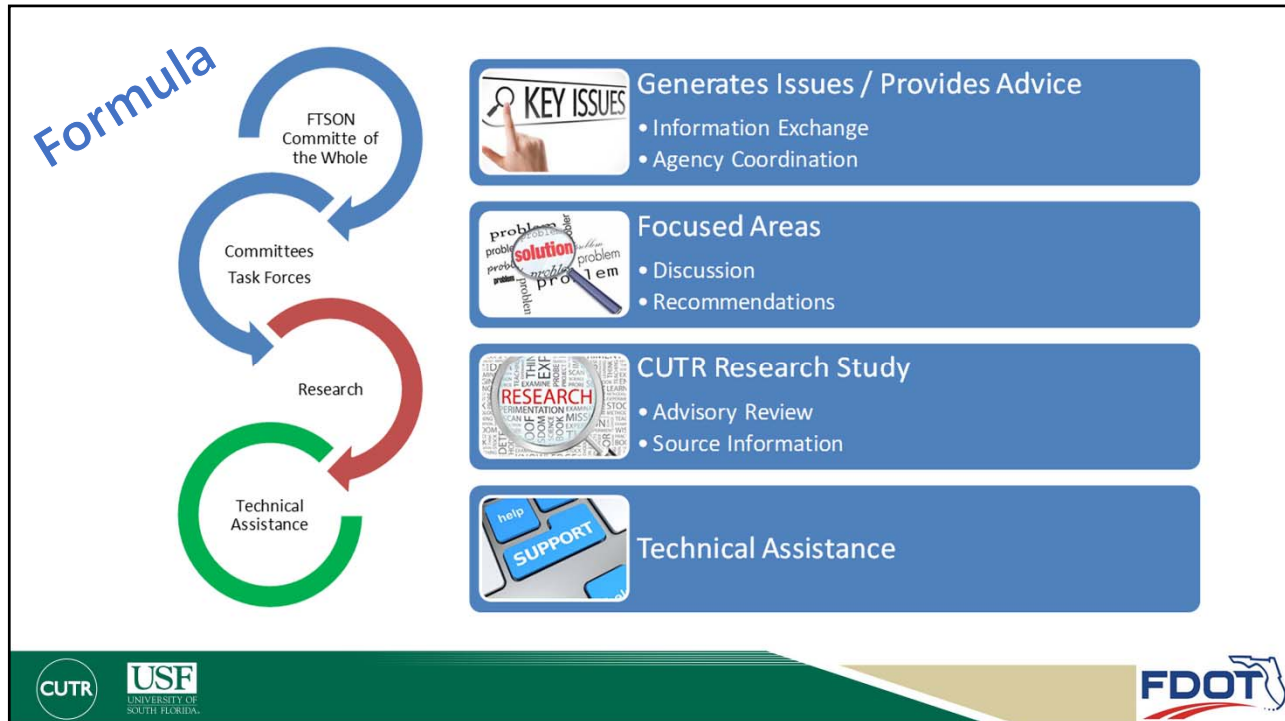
Formula

FTSON Committe of the Whole

Committees Task Forces

Research

Technical Assistance

KEY ISSUES

Generates Issues / Provides Advice
• Information Exchange
• Agency Coordination

problem solution problem problem problem

Focused Areas
• Discussion
• Recommendations

RESEARCH

CUTR Research Study
• Advisory Review
• Source Information

help SUPPORT

Technical Assistance

CUTR USF UNIVERSITY OF SOUTH FLORIDA

FDOT